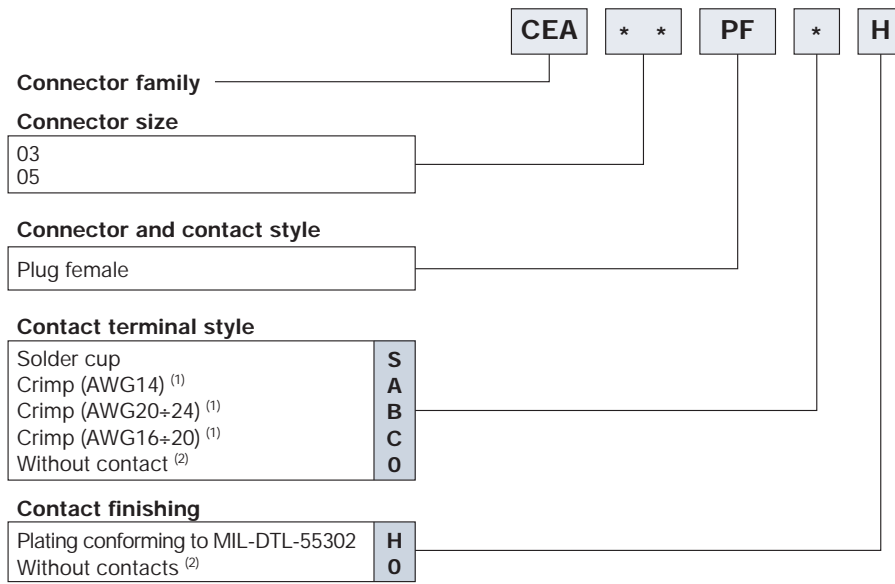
CEA * * PF * H

**Connector family**

**Connector size**

03
05

**Connector and contact style**

Plug female

**Contact terminal style**

| | |
|---|---|
| Solder cup | S |
| Crimp (AWG14) $^{(1)}$ | A |
| Crimp (AWG20÷24) $^{(1)}$ | B |
| Crimp (AWG16÷20) $^{(1)}$ | C |
| Without contact $^{(2)}$ | 0 |

**Contact finishing**

| | |
|---|---|
| Plating conforming to MIL-DTL-55302 | H |
| Without contacts $^{(2)}$ | 0 |